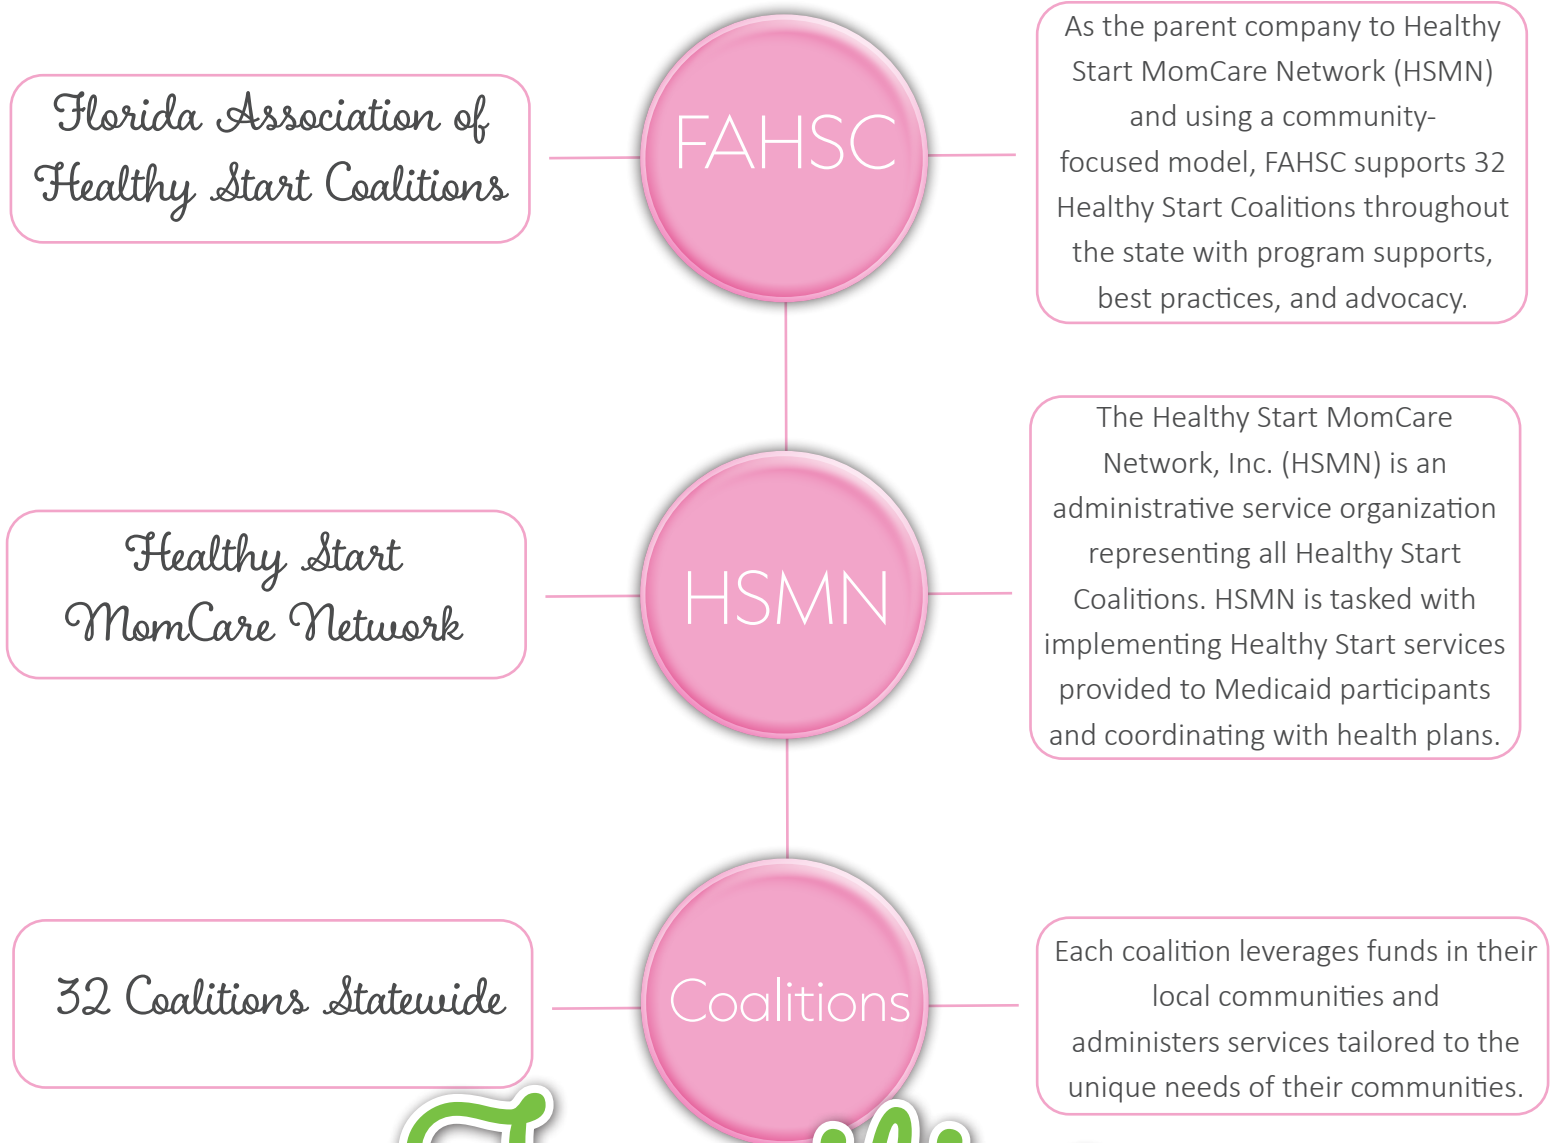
Florida Association of Healthy Start Coalitions

FAHSC

As the parent company to Healthy Start MomCare Network (HSMN) and using a community-focused model, FAHSC supports 32 Healthy Start Coalitions throughout the state with program supports, best practices, and advocacy.

Healthy Start MomCare Network

HSMN

The Healthy Start MomCare Network, Inc. (HSMN) is an administrative service organization representing all Healthy Start Coalitions. HSMN is tasked with implementing Healthy Start services provided to Medicaid participants and coordinating with health plans.

32 Coalitions Statewide

Coalitions

Each coalition leverages funds in their local communities and administers services tailored to the unique needs of their communities.